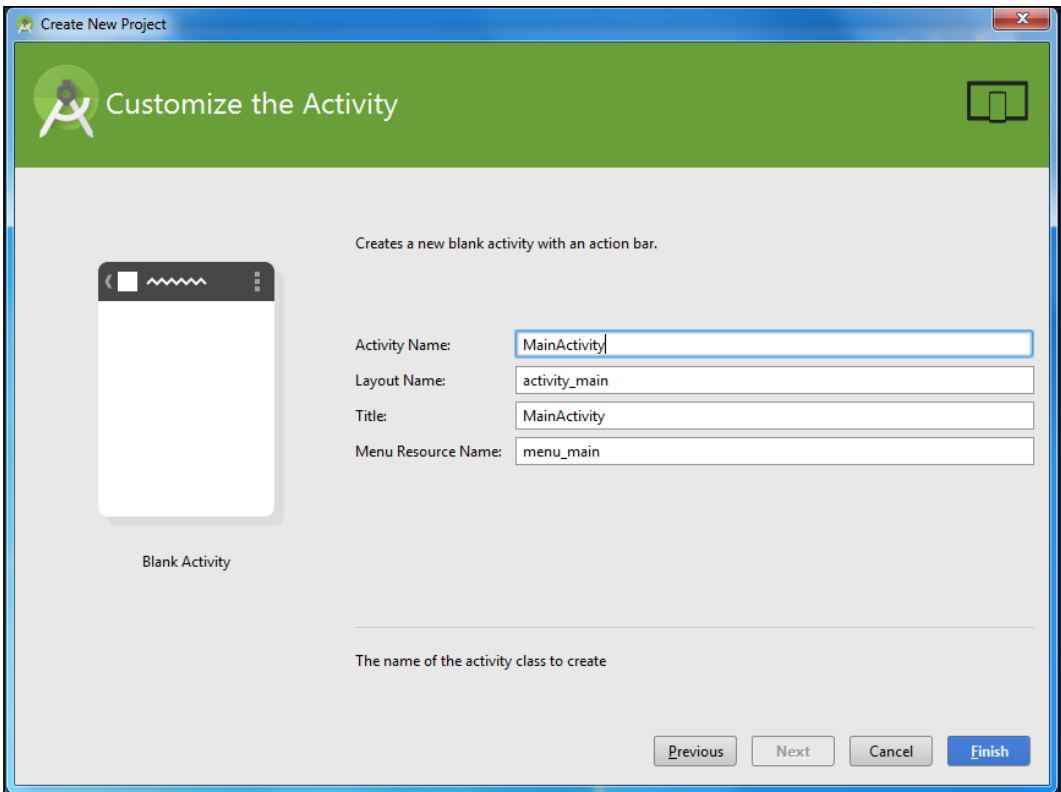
Create New Project

Customize the Activity

Creates a new blank activity with an action bar.

Blank Activity

| | |
|---|---|
| Activity Name: | MainActivity |
| Layout Name: | activity_main |
| Title: | MainActivity |
| Menu Resource Name: | menu_main |

The name of the activity class to create

Previous Next Cancel Finish